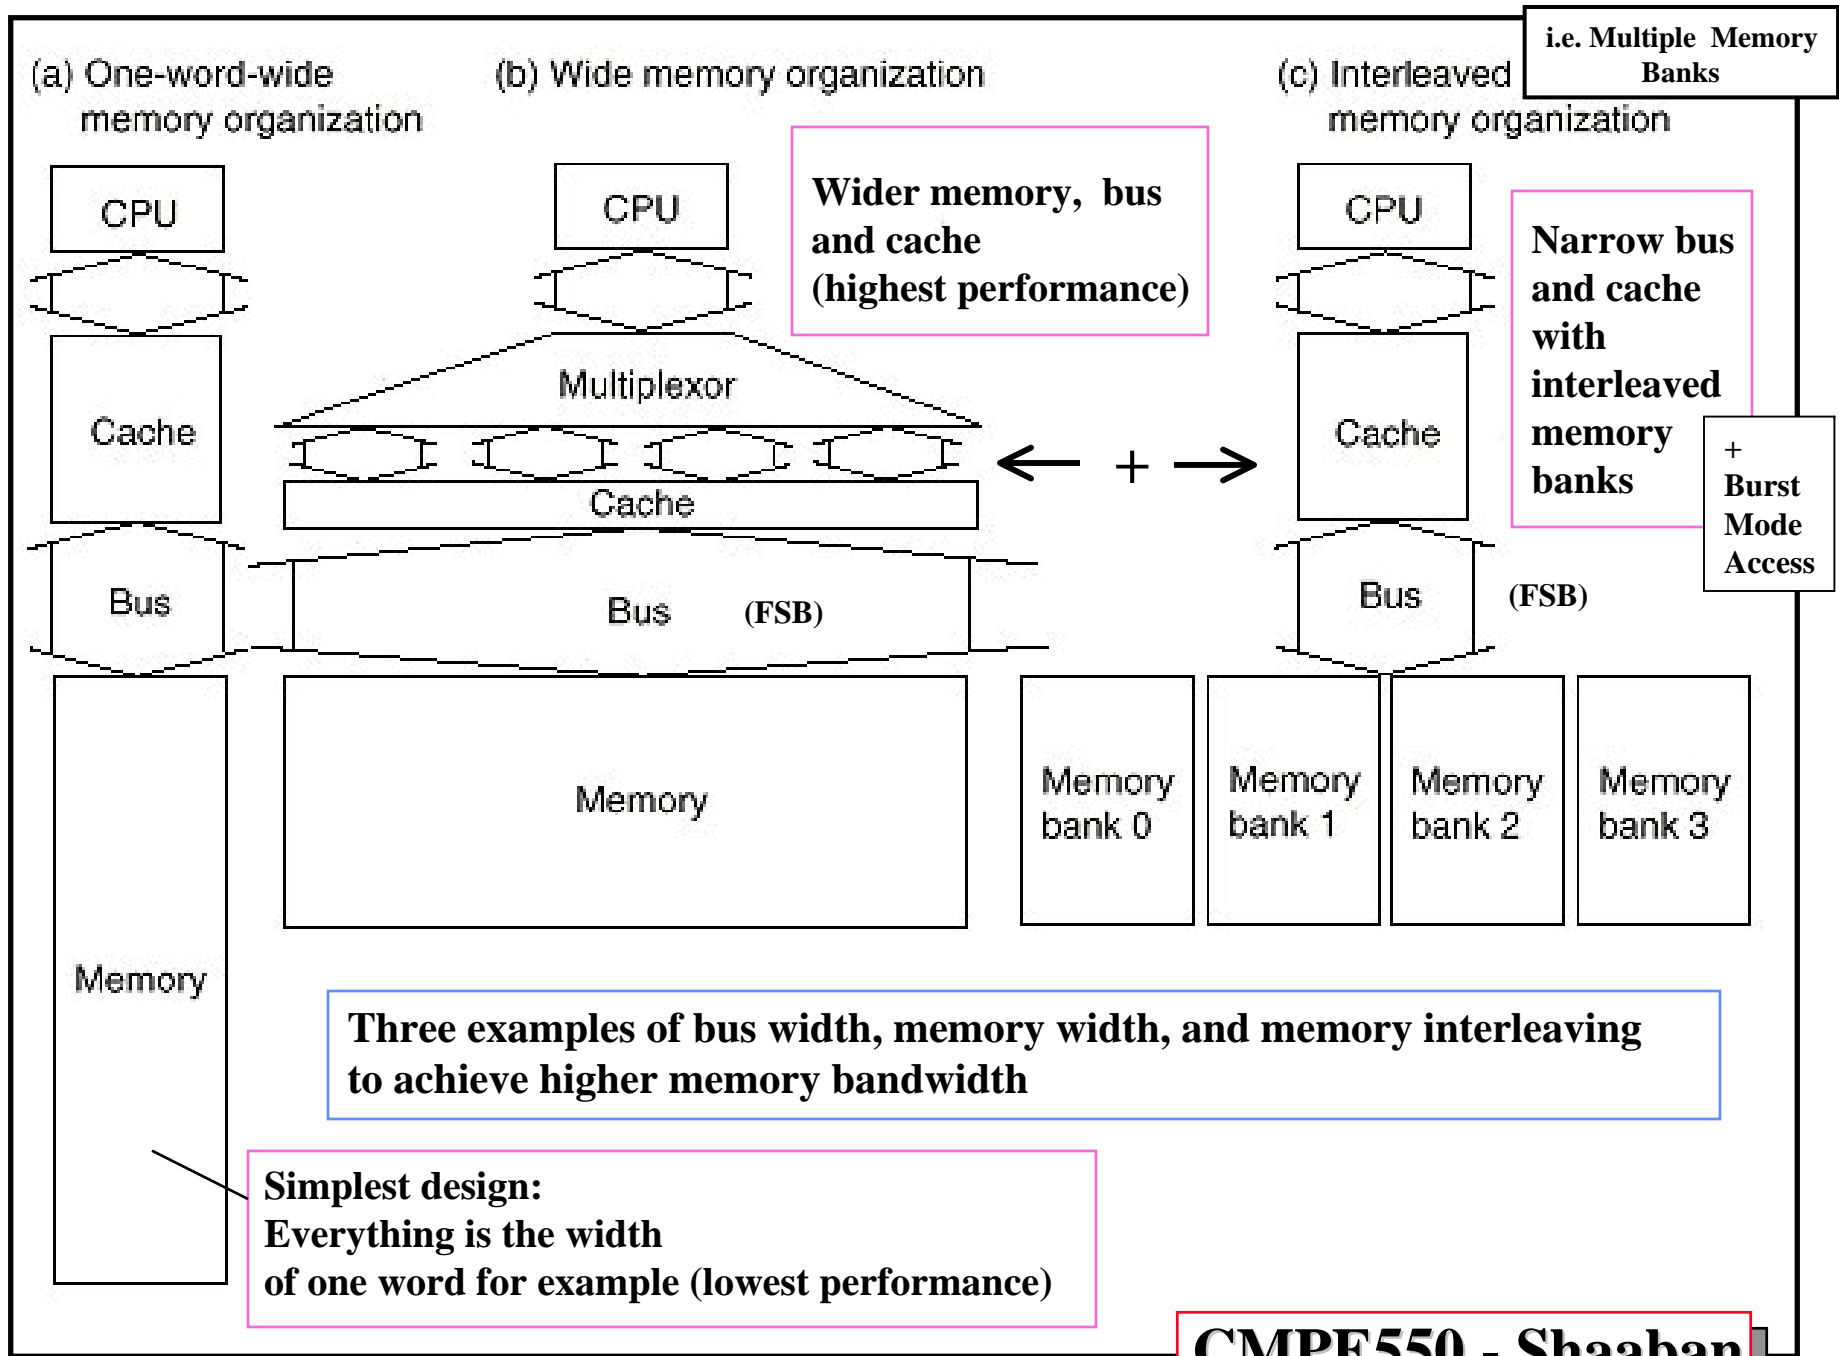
i.e. Multiple Memory Banks

(a) One-word-wide memory organization

(b) Wide memory organization

(c) Interleaved memory organization

CPU

Cache

Bus

Memory

CPU

Wider memory, bus and cache (highest performance)

Multiplexor

Cache

Bus (FSB)

Memory

← + →

CPU

Narrow bus and cache with interleaved memory banks

+ Burst Mode Access

Cache

Bus (FSB)

Memory bank 0

Memory bank 1

Memory bank 2

Memory bank 3

Three examples of bus width, memory width, and memory interleaving to achieve higher memory bandwidth

Simplest design:
Everything is the width of one word for example (lowest performance)

CMPE550 - Shaaban